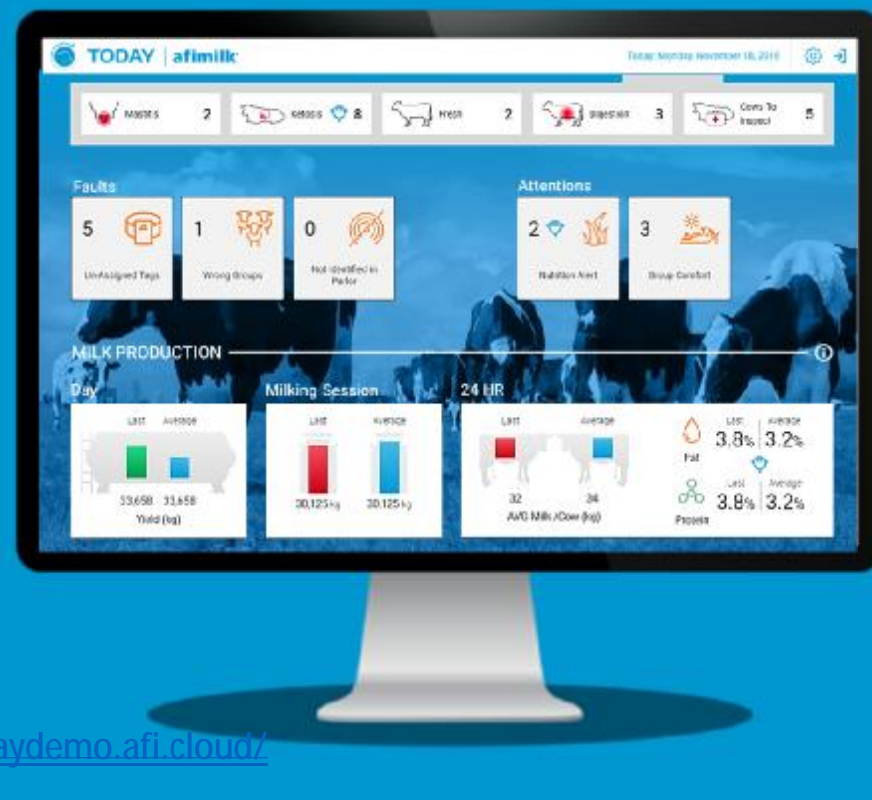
TODAY | afimilk

Today Monday November 18, 2019

Mastitis 2

Ketosis 8

Fresh 2

Digestion 3

Cows To Inspect 5

Faults

5

Un-Assigned Tags

1

Wrong Groups

0

Not Identified in Parlor

Attentions

2

Nutrition Alert

3

Group Comfort

MILK PRODUCTION

Day

Last Average

33,658 33,658

Yield (kg)

Milking Session

Last Average

30,125 kg 30,125 kg

24 HR

Last Average

32 34

AVG Milk /Cow (kg)

Fat

Last 3.8% Average 3.2%

Protein

Last 3.8% Average 3.2%

aydemo.afi.cloud/